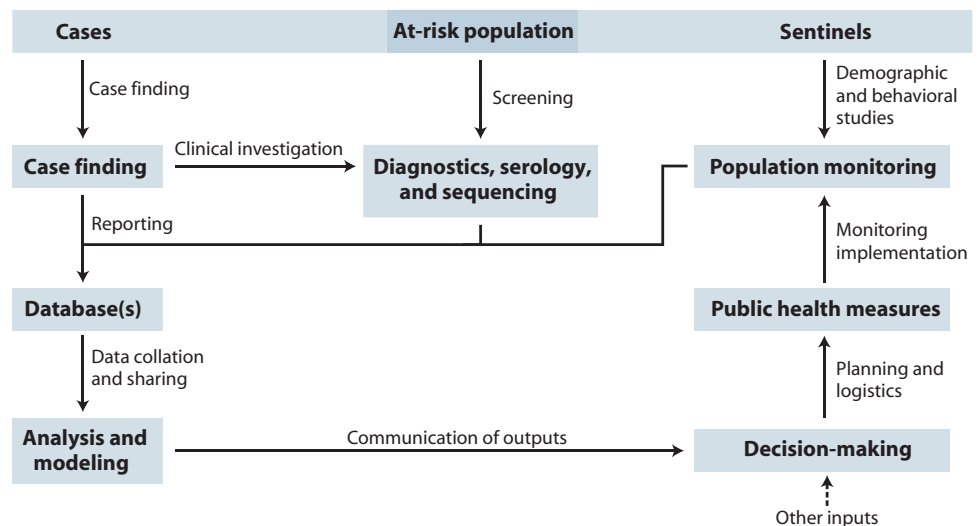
Cases

At-risk population

Sentinels

Case finding

Screening

Demographic and behavioral studies

Case finding

Clinical investigation

Diagnostics, serology, and sequencing

Population monitoring

Reporting

Monitoring implementation

Database(s)

Public health measures

Data collation and sharing

Planning and logistics

Analysis and modeling

Communication of outputs

Decision-making

Other inputs